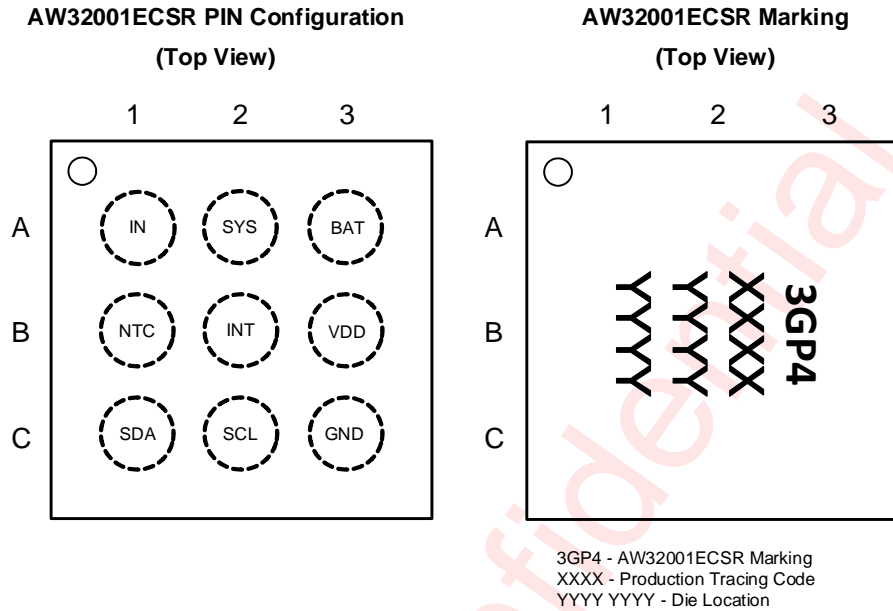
AW32001ECSR PIN Configuration

(Top View)

1 2 3

A IN SYS BAT

B NTC INT VDD

C SDA SCL GND

AW32001ECSR Marking

(Top View)

1 2 3

A

B

C

YYYY YYYY XXXX 3GP4

3GP4 - AW32001ECSR Marking
XXXX - Production Tracing Code
YYYY YYYY - Die Location

confidential